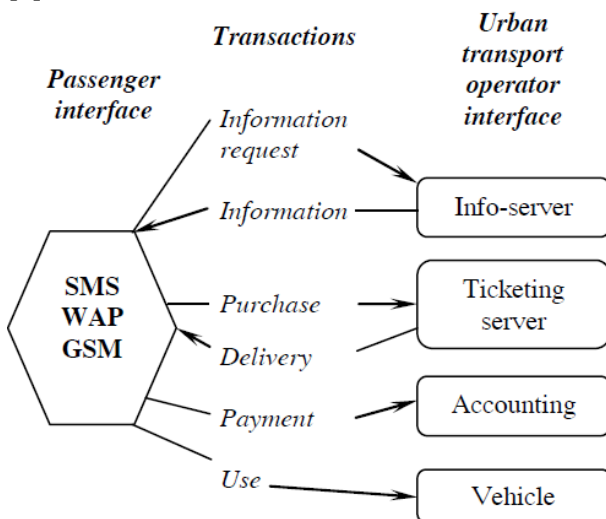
Transactions

Urban transport operator interface

Passenger interface

Information request

Information

Info-server

SMS
WAP
GSM

Purchase

Ticketing server

Delivery

Payment

Accounting

Use

Vehicle